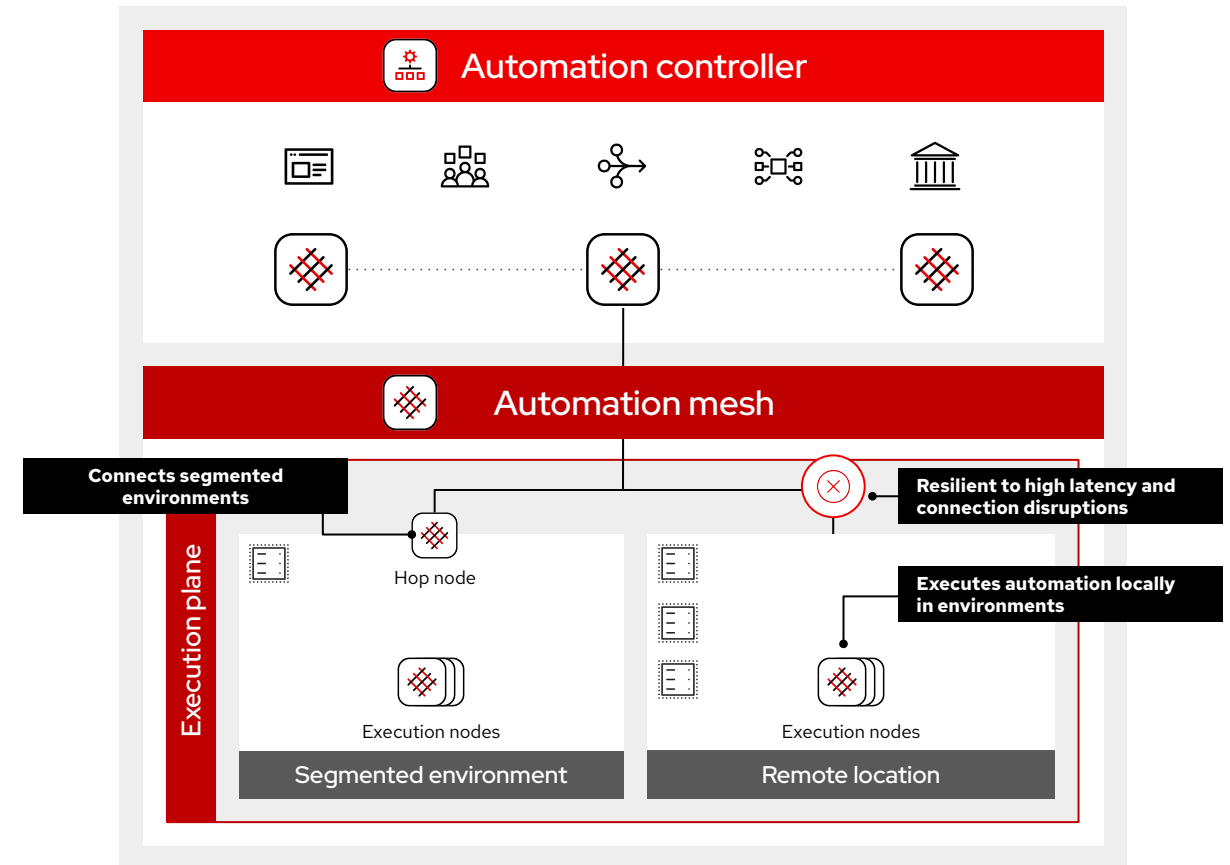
Automation controller

Automation mesh

Connects segmented environments

Resilient to high latency and connection disruptions

Execution plane

Hop node

Executes automation locally in environments

Execution nodes

Execution nodes

Segmented environment

Remote location